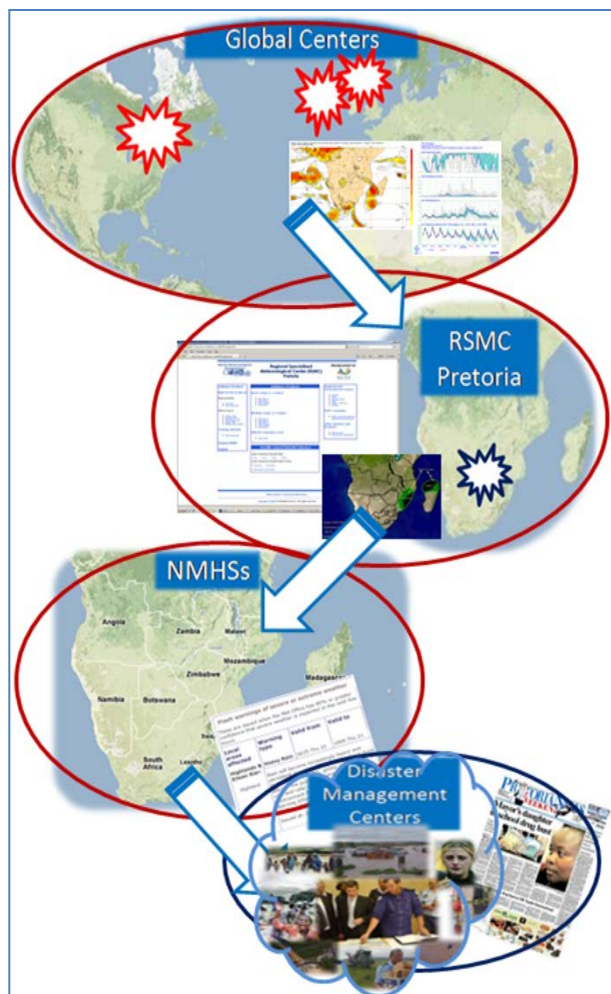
Global Centers

RSMC Pretoria

Regional Specialised Meteorological Centre (RSMC) Pretoria

NMHSs

Angola

Zambia

Malawi

Mozambique

Zimbabwe

Namibia

Botswana

Madagascar

South Africa

Lesotho

Flash warnings of severe or extreme weather

| Local areas affected | Warning Type | Valid from | Valid to |
|---|---|---|---|
| Highlands & Khale Bar | Heavy Rain | 0600 Thu 25 | 1800 Thu 25 |
| Highland | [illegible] | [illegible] | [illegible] |

Disaster Management Centers

PRETORIA NEWS

Mayor's daughter in school drug bust